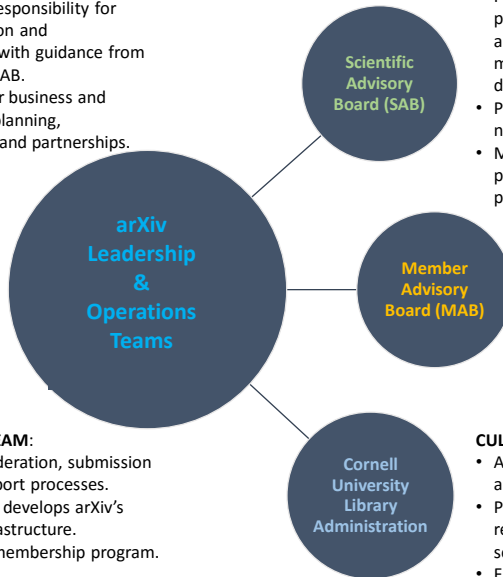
esponsibility for
on and
with guidance from
AB.
r business and
lanning,
and partnerships.

Scientific Advisory Board (SAB)

p
a
m
d
• P
n
• M
p
p

arXiv Leadership & Operations Teams

Member Advisory Board (MAB)

CAM:
deration, submission
port processes.
develops arXiv's
astructure.
membership program.

Cornell University Library Administration

CUL
• A
a
• P
re
se
• F